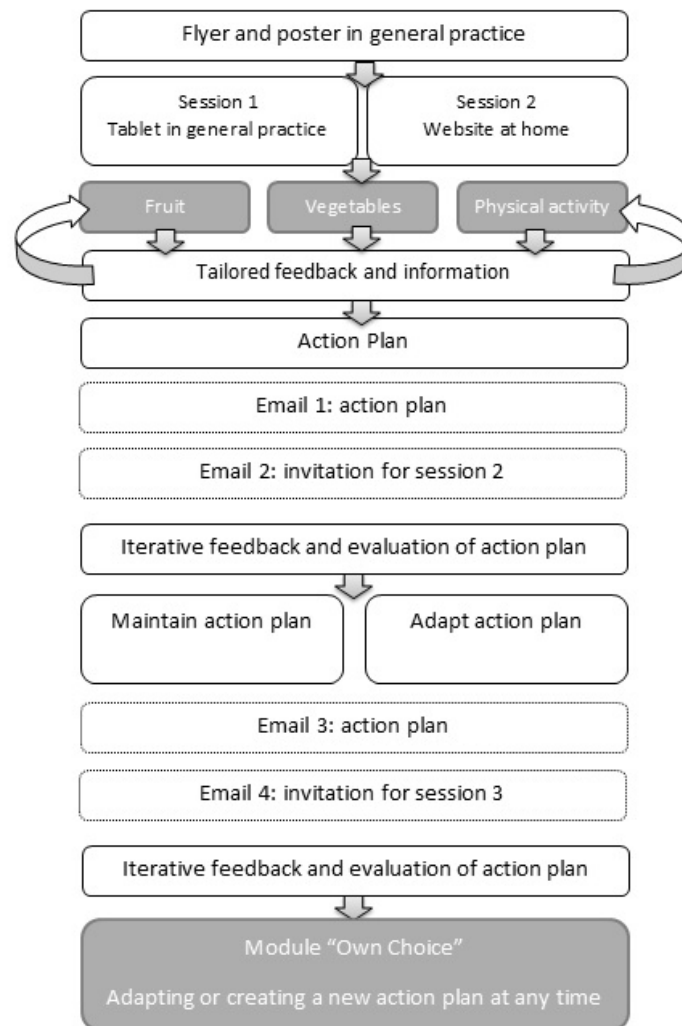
Flyer and poster in general practice

Session 1
Tablet in general practice

Session 2
Website at home

Fruit

Vegetables

Physical activity

Tailored feedback and information

Action Plan

Email 1: action plan

Email 2: invitation for session 2

Iterative feedback and evaluation of action plan

Maintain action plan

Adapt action plan

Email 3: action plan

Email 4: invitation for session 3

Iterative feedback and evaluation of action plan

Module "Own Choice"

Adapting or creating a new action plan at any time